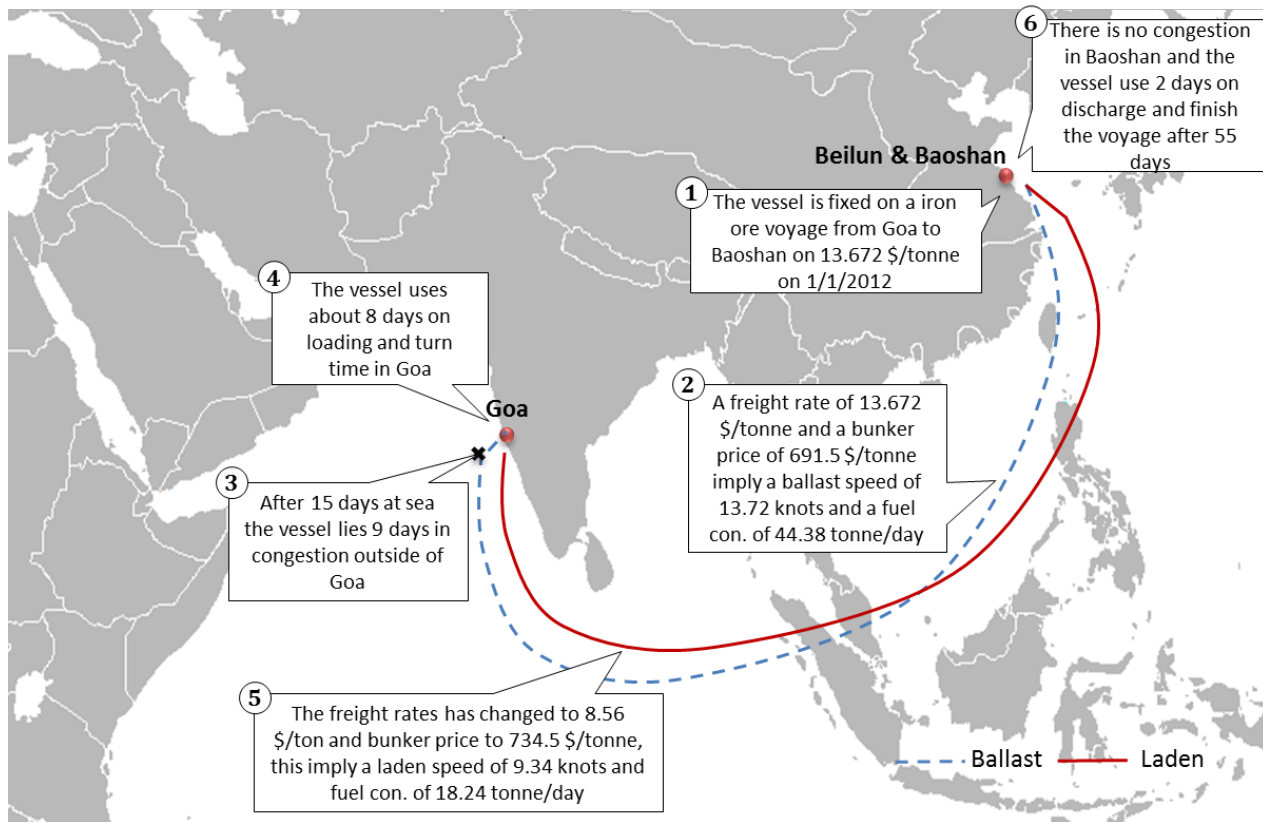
6
There is no congestion in Baoshan and the vessel use 2 days on discharge and finish the voyage after 55 days

Beilun & Baoshan

1
The vessel is fixed on a iron ore voyage from Goa to Baoshan on 13.672 $/tonne on 1/1/2012

4
The vessel uses about 8 days on loading and turn time in Goa

Goa

2
A freight rate of 13.672 $/tonne and a bunker price of 691.5 $/tonne imply a ballast speed of 13.72 knots and a fuel con. of 44.38 tonne/day

3
After 15 days at sea the vessel lies 9 days in congestion outside of Goa

5
The freight rates has changed to 8.56 $/ton and bunker price to 734.5 $/tonne, this imply a laden speed of 9.34 knots and fuel con. of 18.24 tonne/day

Ballast
Laden